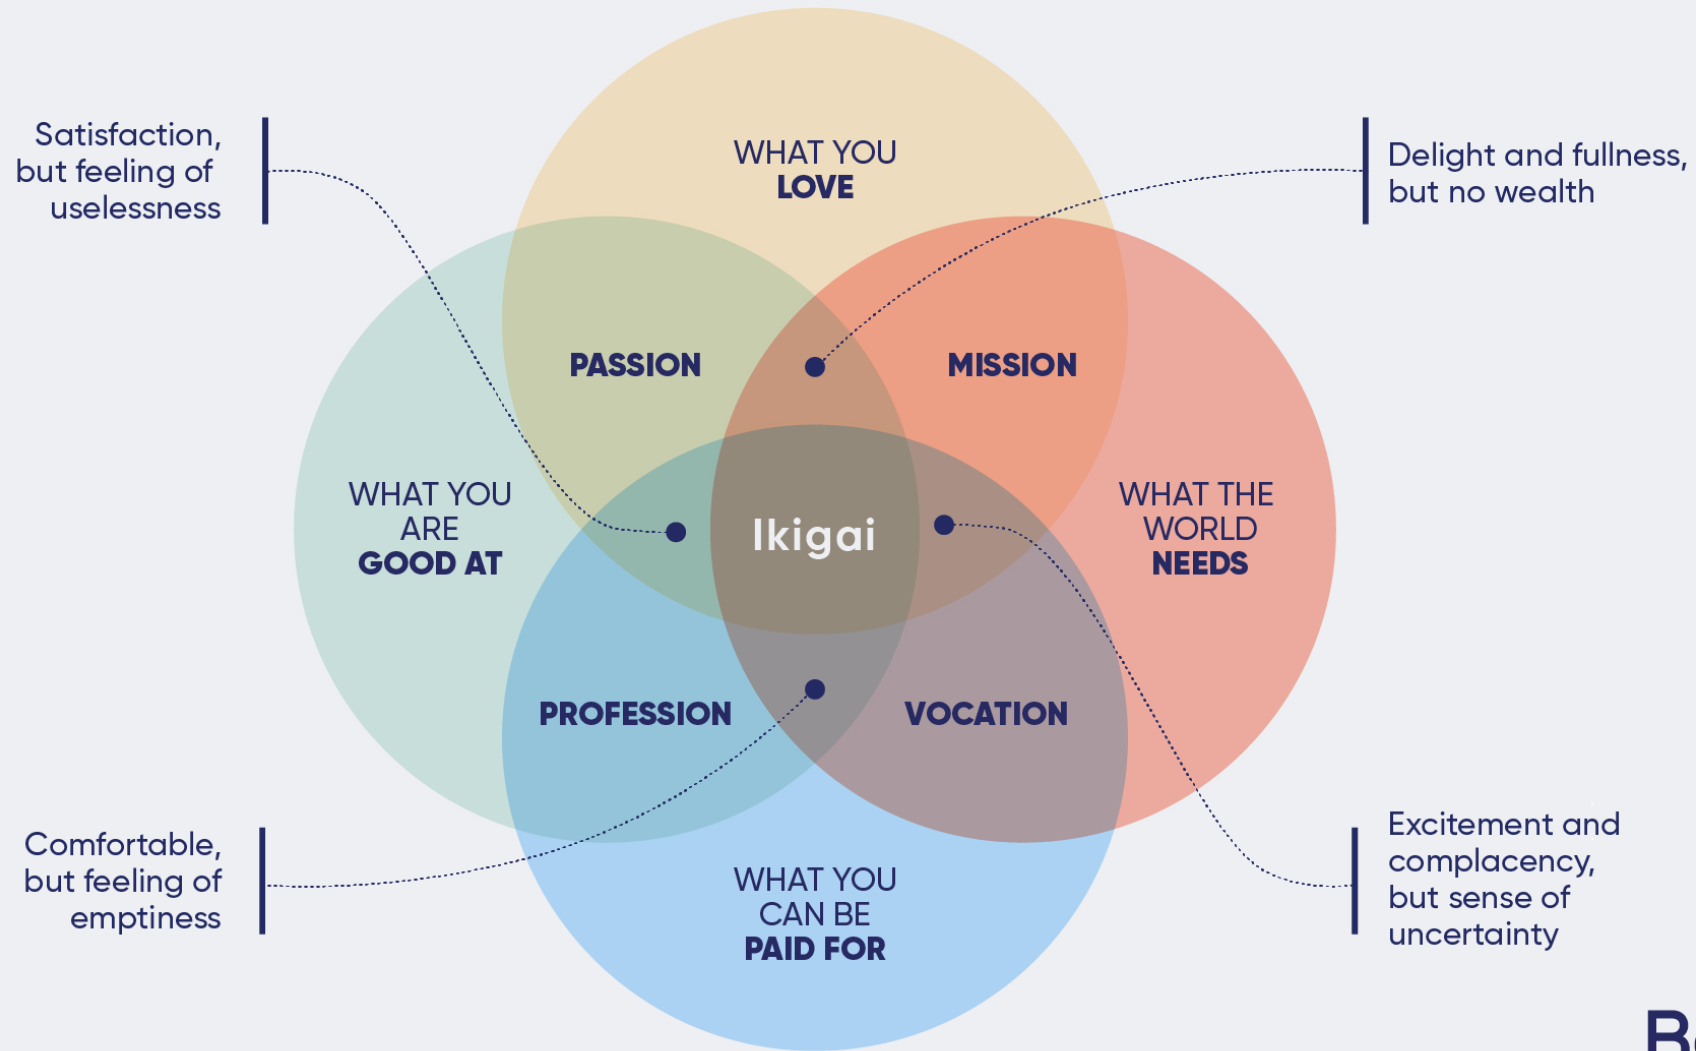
Satisfaction, but feeling of uselessness

WHAT YOU LOVE

Delight and fullness, but no wealth

PASSION

MISSION

WHAT YOU ARE GOOD AT

Ikigai

WHAT THE WORLD NEEDS

PROFESSION

VOCATION

Comfortable, but feeling of emptiness

WHAT YOU CAN BE PAID FOR

Excitement and complacency, but sense of uncertainty

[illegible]